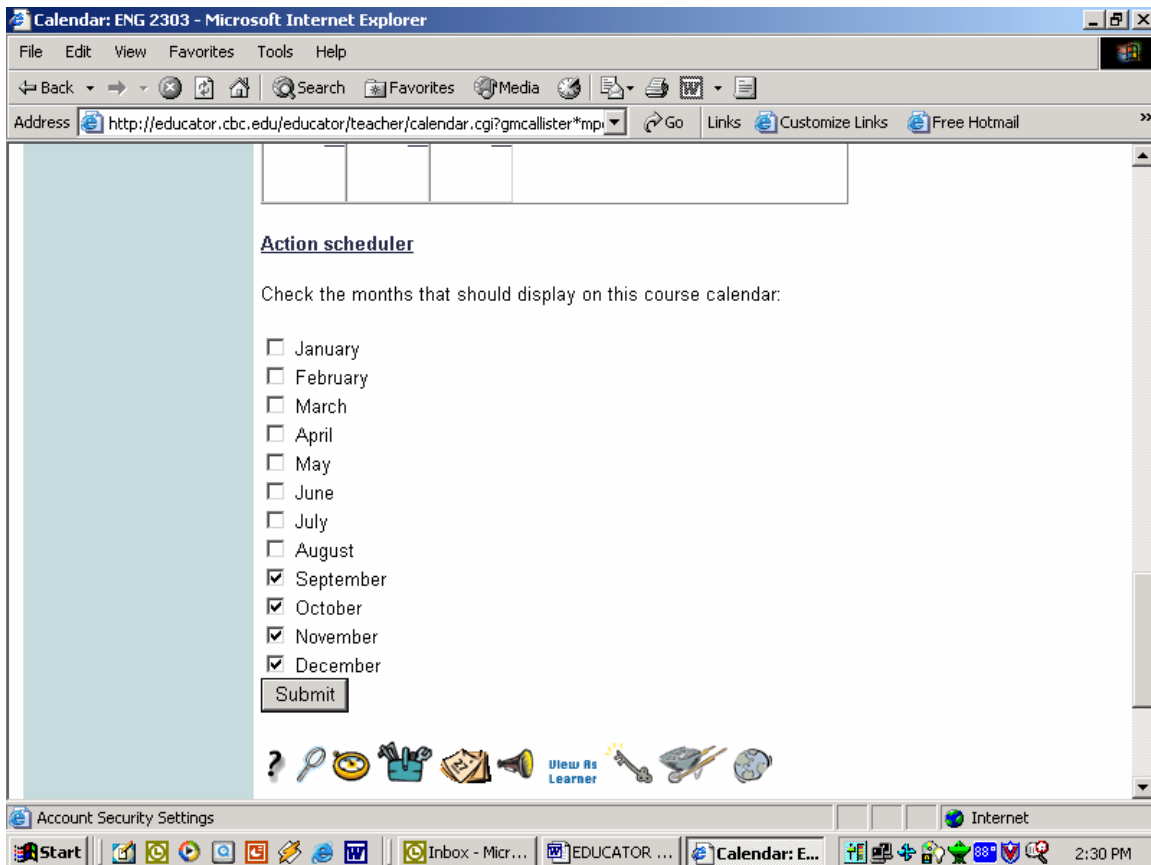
Calendar: ENG 2303 - Microsoft Internet Explorer

File Edit View Favorites Tools Help

Back Search Favorites Media

Address http://educator.cbc.edu/educator/teacher/calendar.cgi?gmcallister*mp Go Links Customize Links Free Hotmail

Action scheduler

Check the months that should display on this course calendar:

☐ January
☐ February
☐ March
☐ April
☐ May
☐ June
☐ July
☐ August
☑ September
☑ October
☑ November
☑ December

Submit

?

View As Learner

Account Security Settings Internet

Start Inbox - Micr... EDUCATOR ... Calendar: E... 2:30 PM